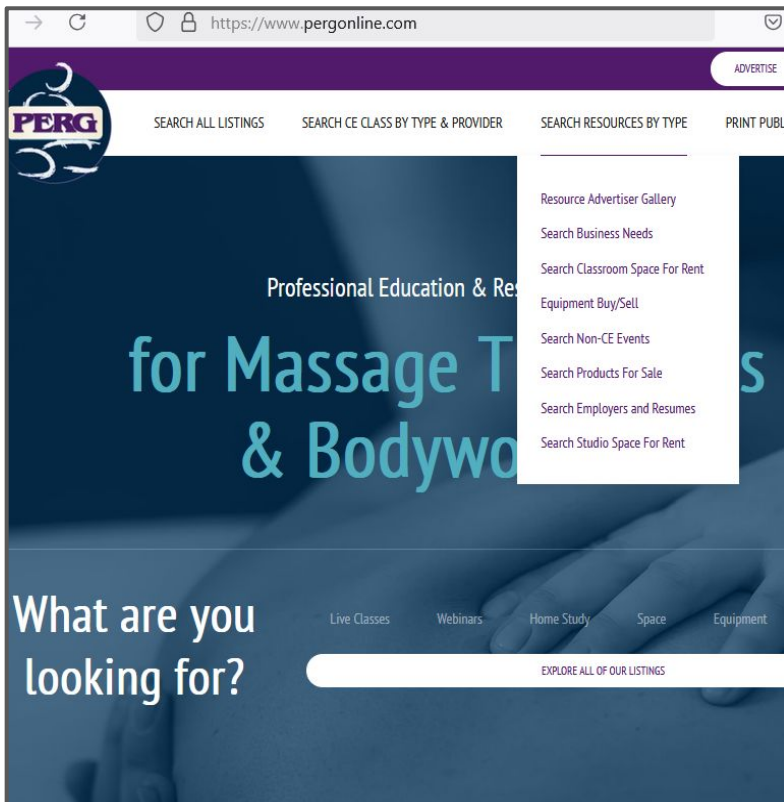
https://www.pergonline.com

ADVERTISE

PERG

SEARCH ALL LISTINGS SEARCH CE CLASS BY TYPE & PROVIDER SEARCH RESOURCES BY TYPE PRINT PUBL

Resource Advertiser Gallery
Search Business Needs
Search Classroom Space For Rent
Equipment Buy/Sell
Search Non-CE Events
Search Products For Sale
Search Employers and Resumes
Search Studio Space For Rent

Professional Education & Re

for Massage T s
& Bodywo

What are you looking for?

Live Classes Webinars Home Study Space Equipment

EXPLORE ALL OF OUR LISTINGS